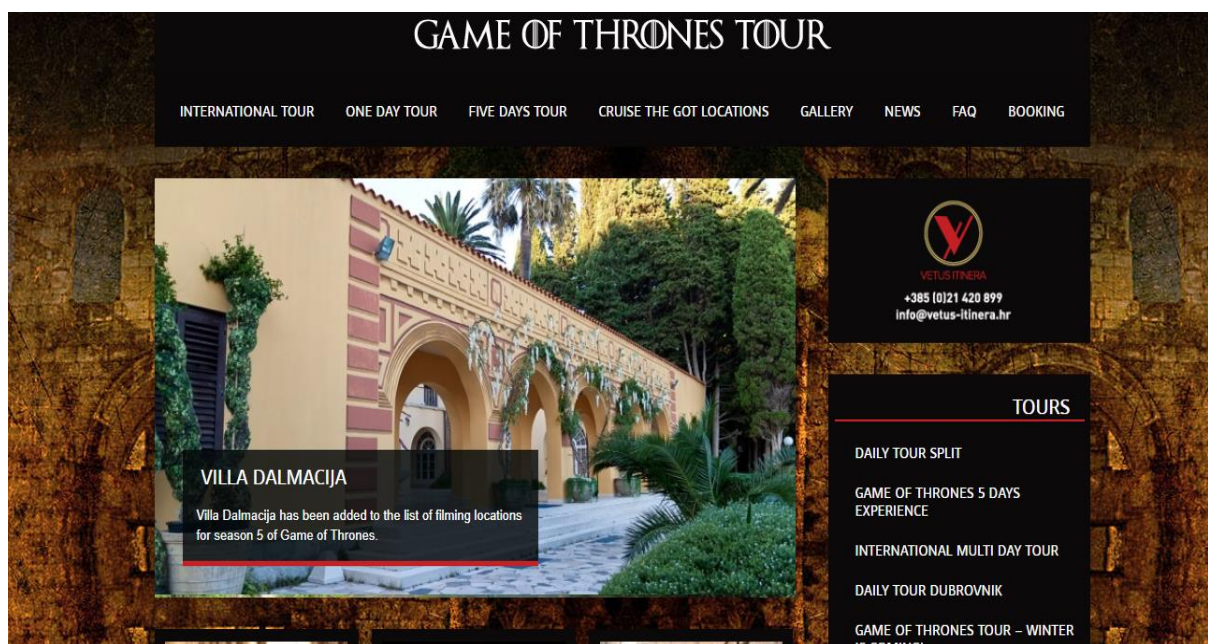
GAME OF THRONES TOUR

INTERNATIONAL TOUR ONE DAY TOUR FIVE DAYS TOUR CRUISE THE GOT LOCATIONS GALLERY NEWS FAQ BOOKING

VILLA DALMACIJA

Villa Dalmacija has been added to the list of filming locations for season 5 of Game of Thrones.

VETUS ITINERA

+385 (0)21 420 899
info@vetus-itinera.hr

TOURS

DAILY TOUR SPLIT

GAME OF THRONES 5 DAYS EXPERIENCE

INTERNATIONAL MULTI DAY TOUR

DAILY TOUR DUBROVNIK

GAME OF THRONES TOUR – WINTER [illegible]